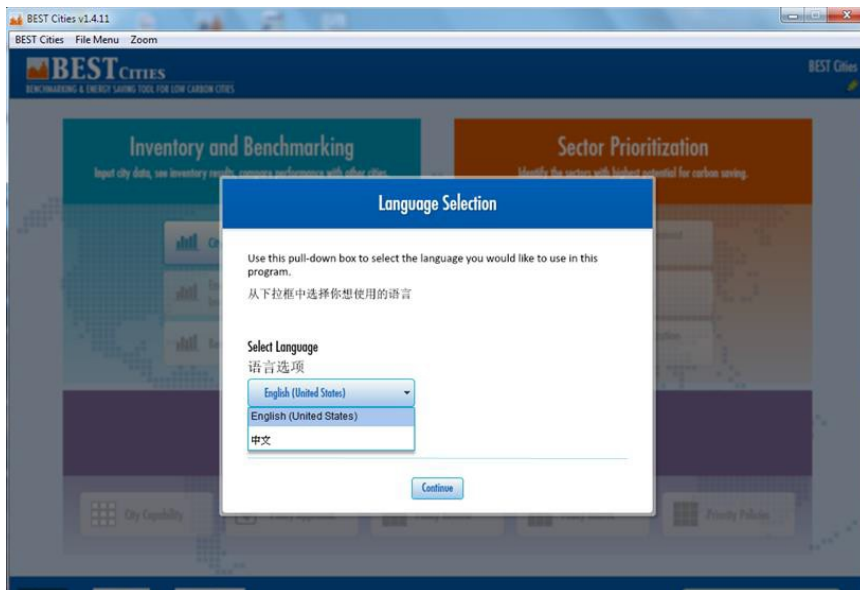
BEST Cities v1.4.11

BEST Cities File Menu Zoom

BEST CITIES
BENCHMARKING & ENERGY SAVING TOOL FOR LOW CARBON CITIES

BEST Cities

Inventory and Benchmarking
Input city data, see inventory results, compare performance with other cities.

Sector Prioritization
Identify the sectors with highest potential for carbon saving.

Language Selection

Use this pull-down box to select the language you would like to use in this program.
从下拉框中选择你想使用的语言

Select Language
语言选项

English (United States)
English (United States)
中文

Continue

City Capability

Priority Policies